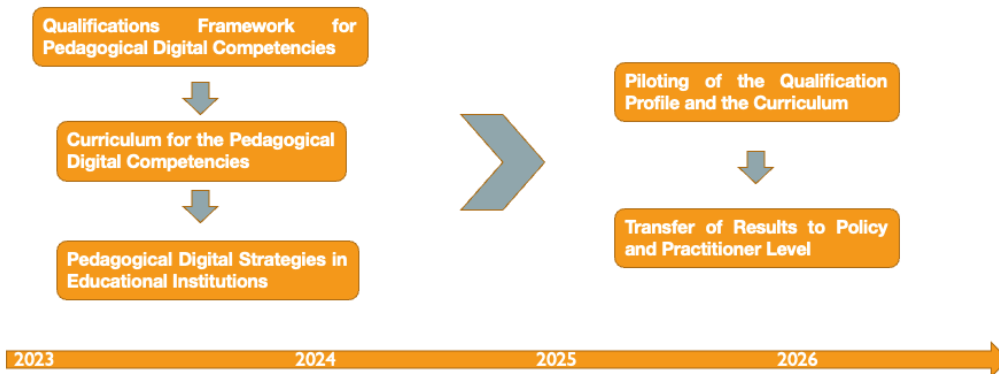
Qualifications Framework for Pedagogical Digital Competencies

Curriculum for the Pedagogical Digital Competencies

Pedagogical Digital Strategies in Educational Institutions

Piloting of the Qualification Profile and the Curriculum

Transfer of Results to Policy and Practitioner Level

2023

2024

2025

2026